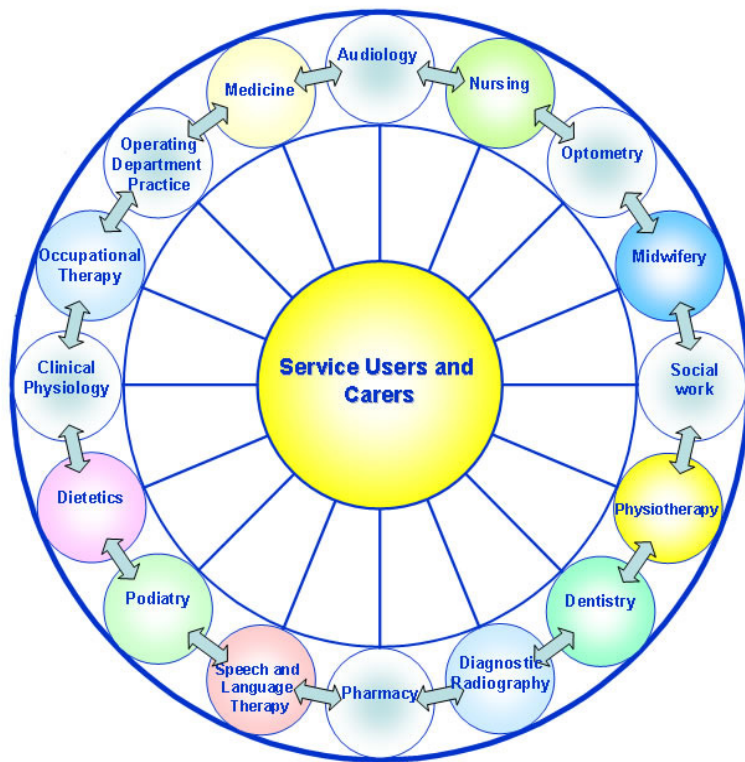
Service Users and Carers

Audiology

Nursing

Optometry

Midwifery

Social work

Physiotherapy

Dentistry

Diagnostic Radiography

Pharmacy

Speech and Language Therapy

Podiatry

Dietetics

Clinical Physiology

Occupational Therapy

Operating Department Practice

Medicine